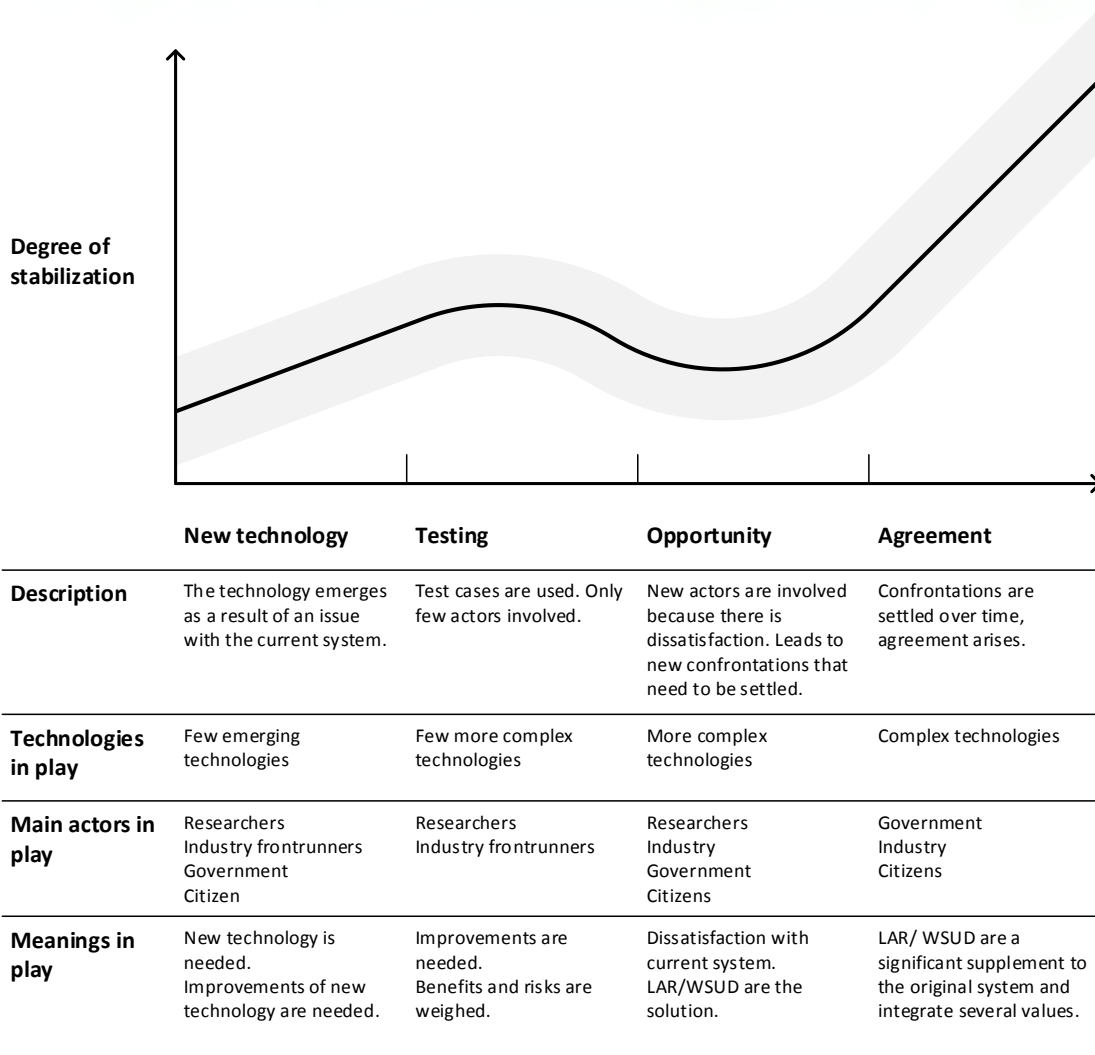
Degree of stabilization

| | New technology | Testing | Opportunity | Agreement |
|---|---|---|---|---|
| Description | The technology emerges as a result of an issue with the current system. | Test cases are used. Only few actors involved. | New actors are involved because there is dissatisfaction. Leads to new confrontations that need to be settled. | Confrontations are settled over time, agreement arises. |
| Technologies in play | Few emerging technologies | Few more complex technologies | More complex technologies | Complex technologies |
| Main actors in play | Researchers<br>Industry frontrunners<br>Government<br>Citizen | Researchers<br>Industry frontrunners | Researchers<br>Industry<br>Government<br>Citizens | Government<br>Industry<br>Citizens |
| Meanings in play | New technology is needed.<br>Improvements of new technology are needed. | Improvements are needed.<br>Benefits and risks are weighed. | Dissatisfaction with current system.<br>LAR/WSUD are the solution. | LAR/ WSUD are a significant supplement to the original system and integrate several values. |